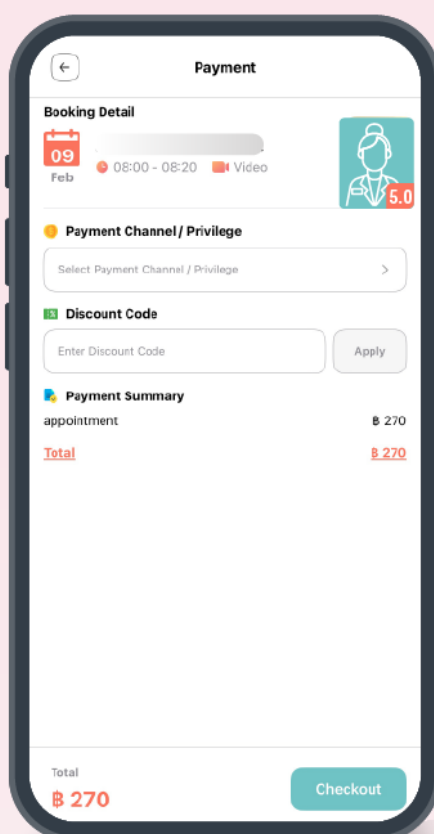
Payment

Booking Detail

09
Feb

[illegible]

08:00 - 08:20 Video

5.0

Payment Channel / Privilege

Select Payment Channel / Privilege >

Discount Code

Enter Discount Code

Apply

Payment Summary

appointment ฿ 270

Total ฿ 270

Total
฿ 270

Checkout